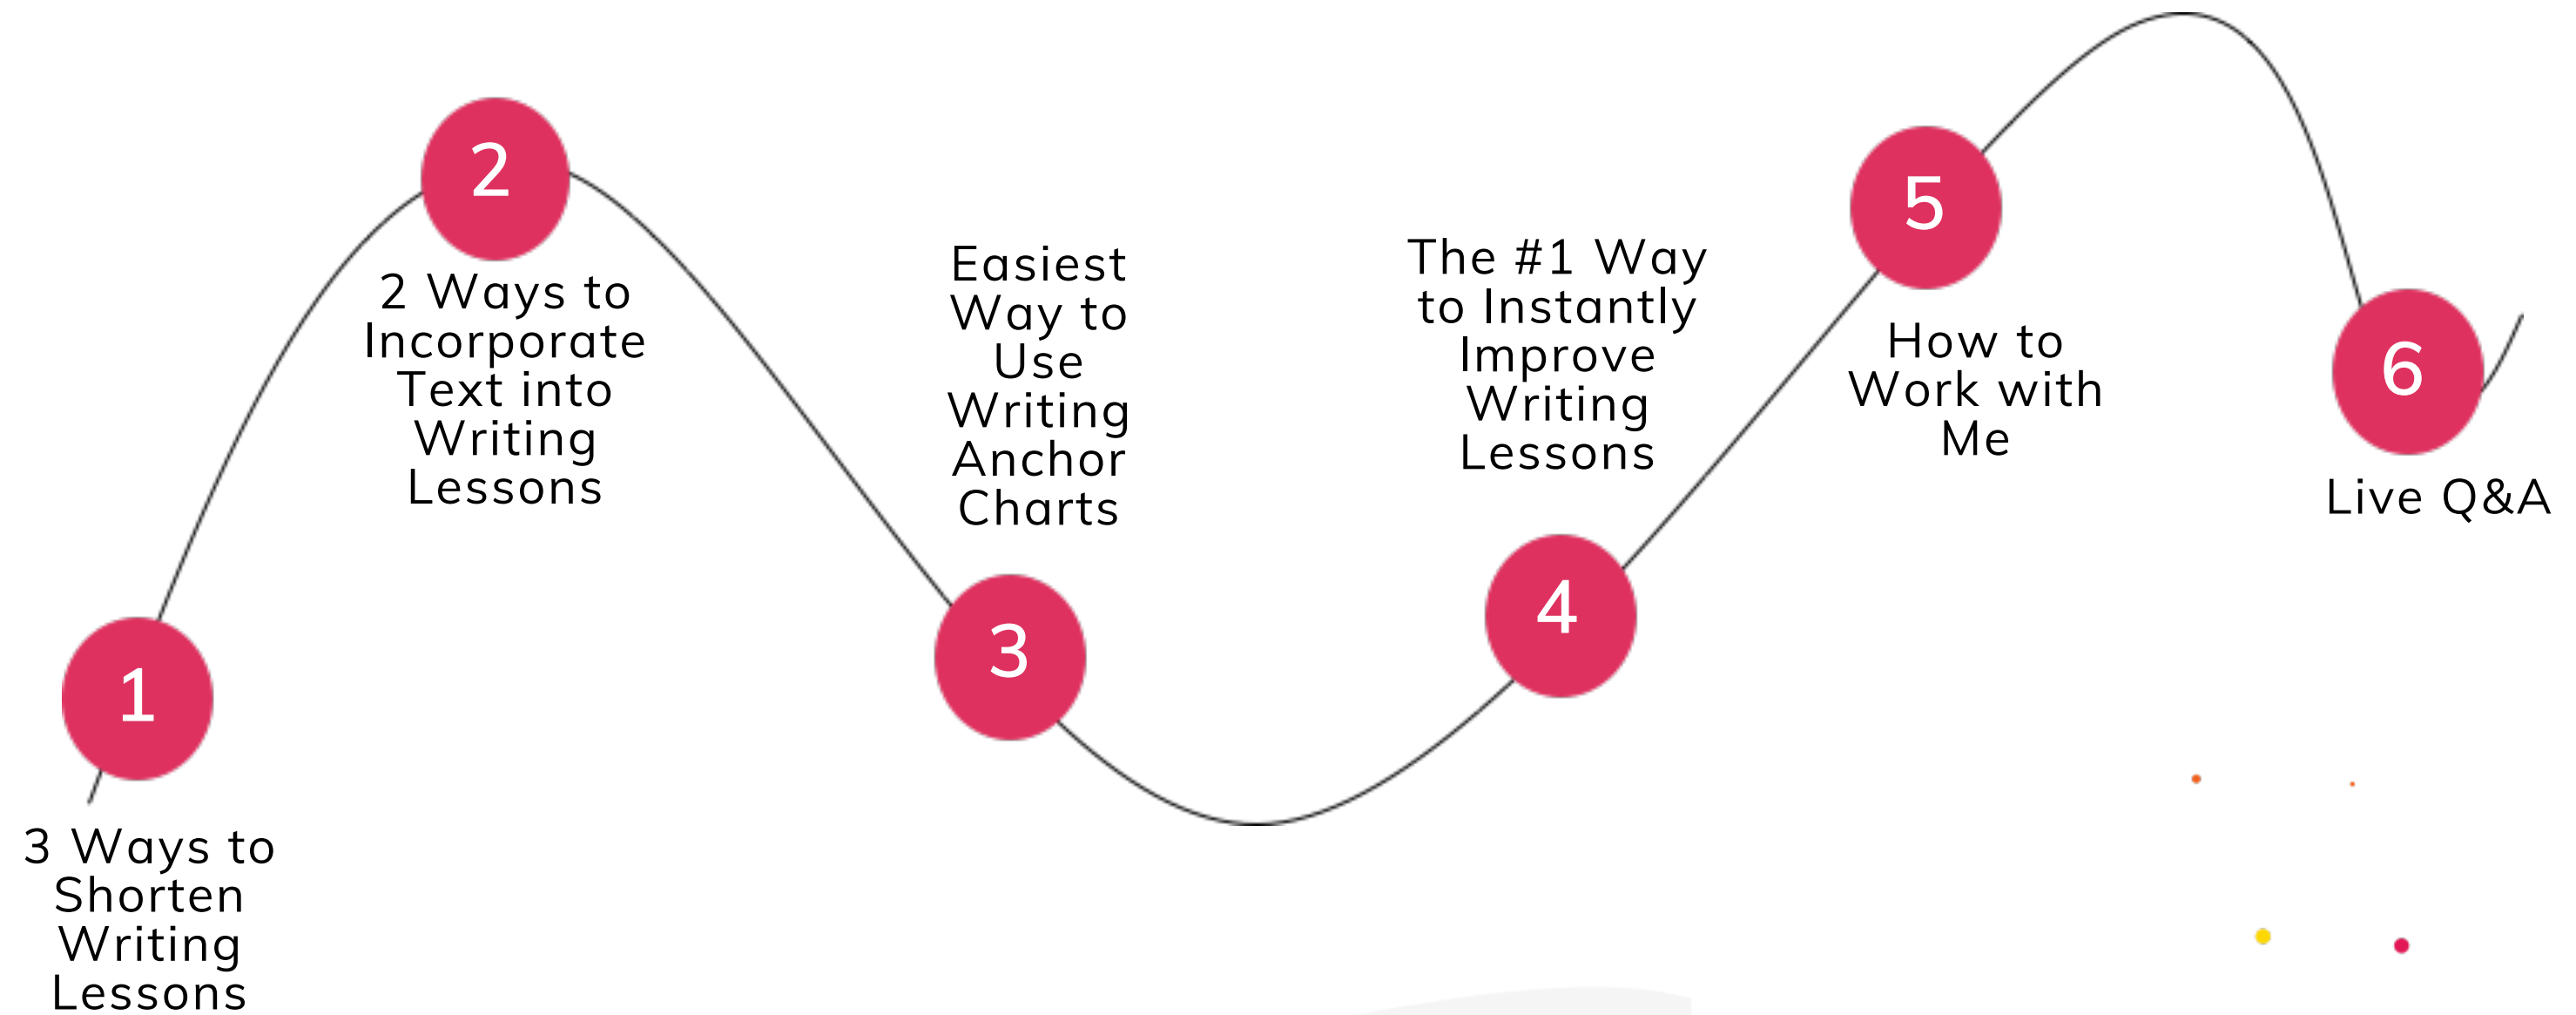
1

3 Ways to Shorten Writing Lessons

2

2 Ways to Incorporate Text into Writing Lessons

3

Easiest Way to Use Writing Anchor Charts

4

The #1 Way to Instantly Improve Writing Lessons

5

How to Work with Me

6

Live Q&A